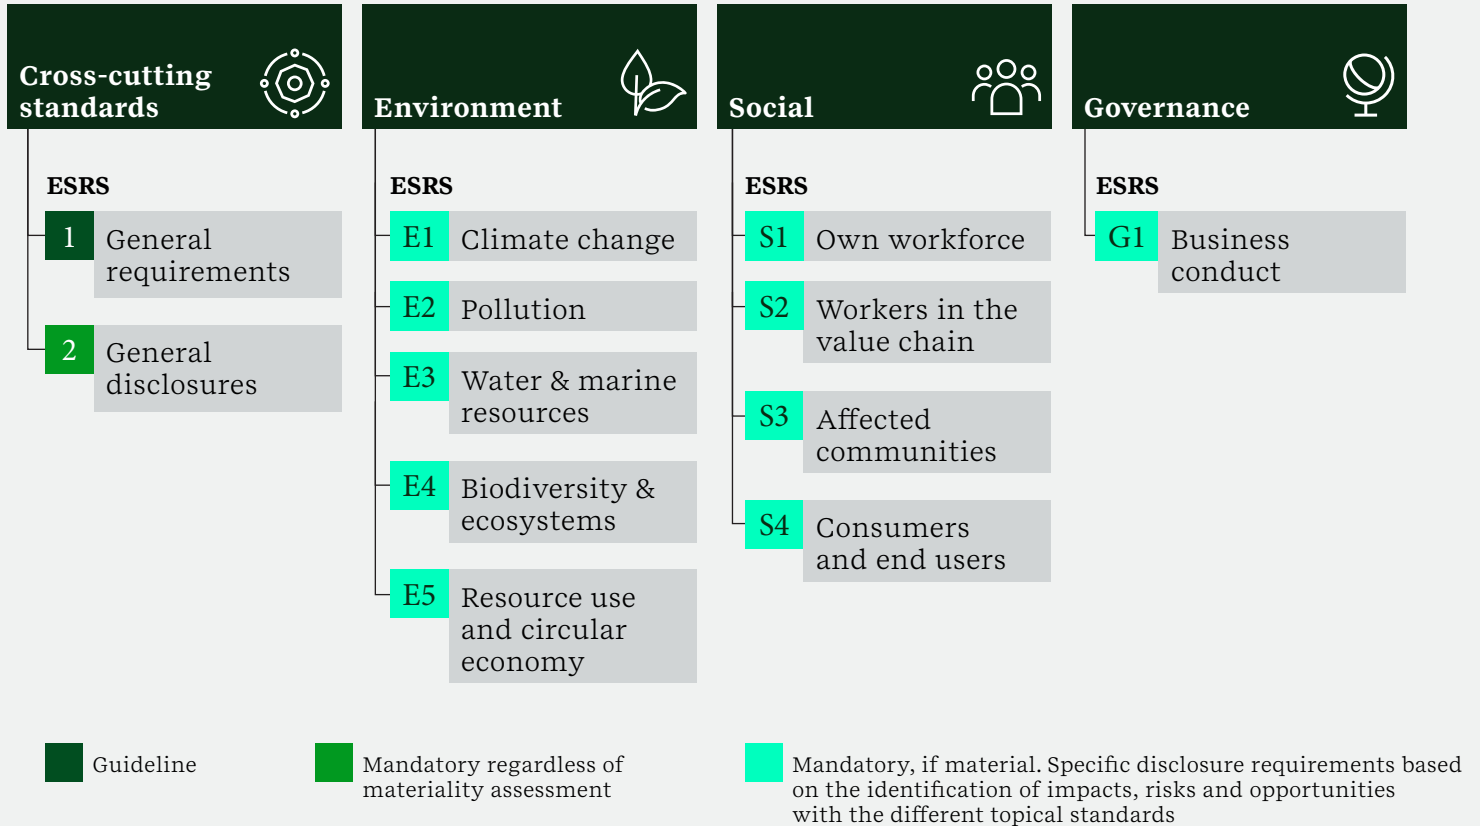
Cross-cutting standards

ESRS

1 General requirements

2 General disclosures

Environment

ESRS

E1 Climate change

E2 Pollution

E3 Water & marine resources

E4 Biodiversity & ecosystems

E5 Resource use and circular economy

Social

ESRS

S1 Own workforce

S2 Workers in the value chain

S3 Affected communities

S4 Consumers and end users

Governance

ESRS

G1 Business conduct

Guideline

Mandatory regardless of materiality assessment

Mandatory, if material. Specific disclosure requirements based on the identification of impacts, risks and opportunities with the different topical standards